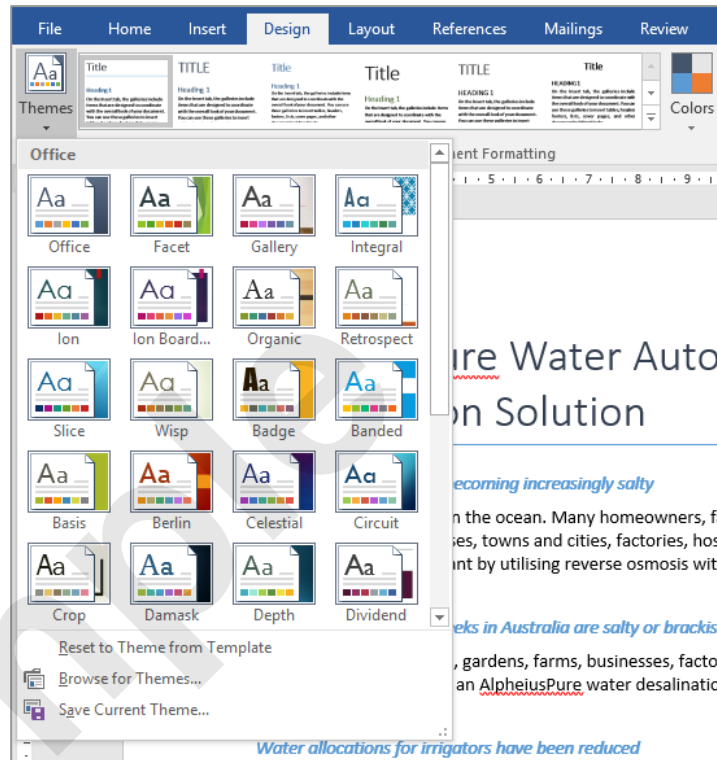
File Home Insert Design Layout References Mailings Review

Themes

Title TITLE Title Title TITLE Title

Colors

Office

Aa Office
Aa Facet
Aa Gallery
Aa Integral
Aa Ion
Aa Ion Board...
Aa Organic
Aa Retrospect
Aa Slice
Aa Wisp
Aa Badge
Aa Banded
Aa Basis
Aa Berlin
Aa Celestial
Aa Circuit
Aa Crop
Aa Damask
Aa Depth
Aa Dividend

Reset to Theme from Template
Browse for Themes...
Save Current Theme...

ment Formatting

ure Water Auto
on Solution

ecoming increasingly salty

n the ocean. Many homeowners, fa
ses, towns and cities, factories, hos
nt by utilising reverse osmosis wit

eks in Australia are salty or brackis

, gardens, farms, businesses, facto
an AlpheiusPure water desalinatio

Water allocations for irrigators have been reduced